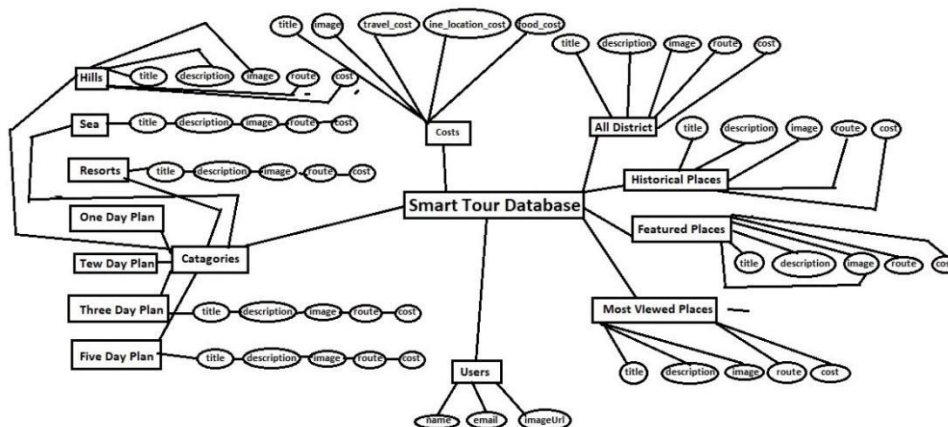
title
image
travel_cost
ine_location_cost
food_cost
Costs

title
description
image
route
cost
All District

Hills
title
description
image
route
cost

Sea
title
description
image
route
cost

Resorts
title
description
image
route
cost

One Day Plan
Tew Day Plan
Catagories
Three Day Plan
title
description
image
route
cost
Five Day Plan
title
description
image
route
cost

Smart Tour Database

title
description
image
route
cost
Historical Places

Featured Places
title
description
image
route
cos

Most Viewed Places
title
description
image
route
cost

Users
name
email
imageUrl